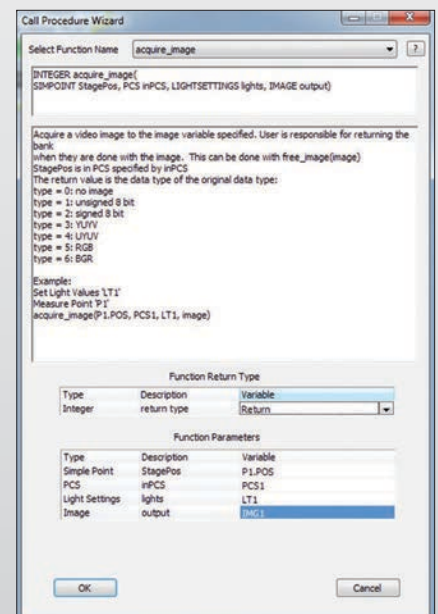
Call Procedure Wizard

Select Function Name acquire_image ?

INTEGER acquire_image(
SIMPOINT StagePos, PCS inPCS, LIGHTSETTINGS lights, IMAGE output)

Acquire a video image to the image variable specified. User is responsible for returning the bank
when they are done with the image. This can be done with free_image(image)
StagePos is in PCS specified by inPCS
The return value is the data type of the original data type:
type = 0: no image
type = 1: unsigned 8 bit
type = 2: signed 8 bit
type = 3: YUYV
type = 4: UYVY
type = 5: RGB
type = 6: BGR

Example:
Set Light Values 'LT1'
Measure Point 'P1'
acquire_image(P1.POS, PCS1, LT1, image)

Function Return Type

| Type | Description | Variable |
|---|---|---|
| Integer | return type | Return |

Function Parameters

| Type | Description | Variable |
|---|---|---|
| Simple Point | StagePos | P1.POS |
| PCS | inPCS | PCS1 |
| Light Settings | lights | LT1 |
| Image | output | IMG1 |

OK Cancel